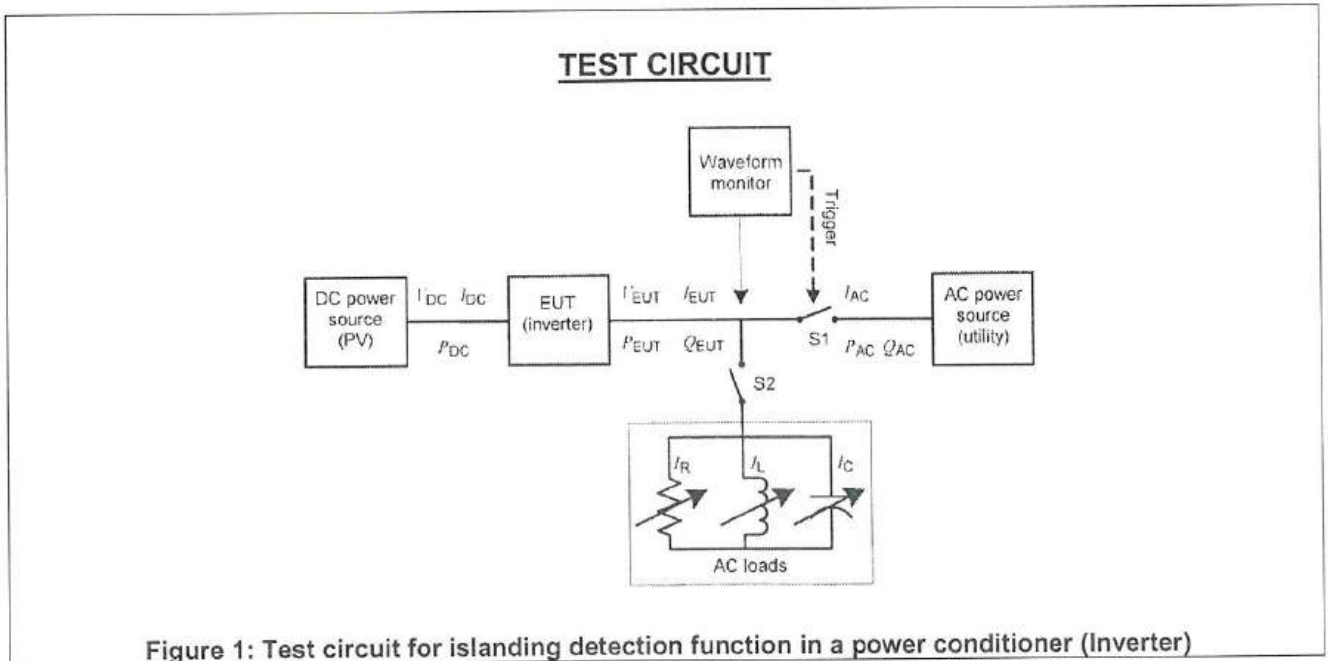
TEST CIRCUIT

Waveform monitor

Trigger

DC power source (PV)

$V_{DC}$ $I_{DC}$

$P_{DC}$

EUT (inverter)

$V_{EUT}$ $I_{EUT}$

$P_{EUT}$ $Q_{EUT}$

$I_{AC}$

S1 $P_{AC}$ $Q_{AC}$

AC power source (utility)

S2

$I_R$

$I_L$

$I_C$

AC loads

Figure 1: Test circuit for islanding detection function in a power conditioner (Inverter)